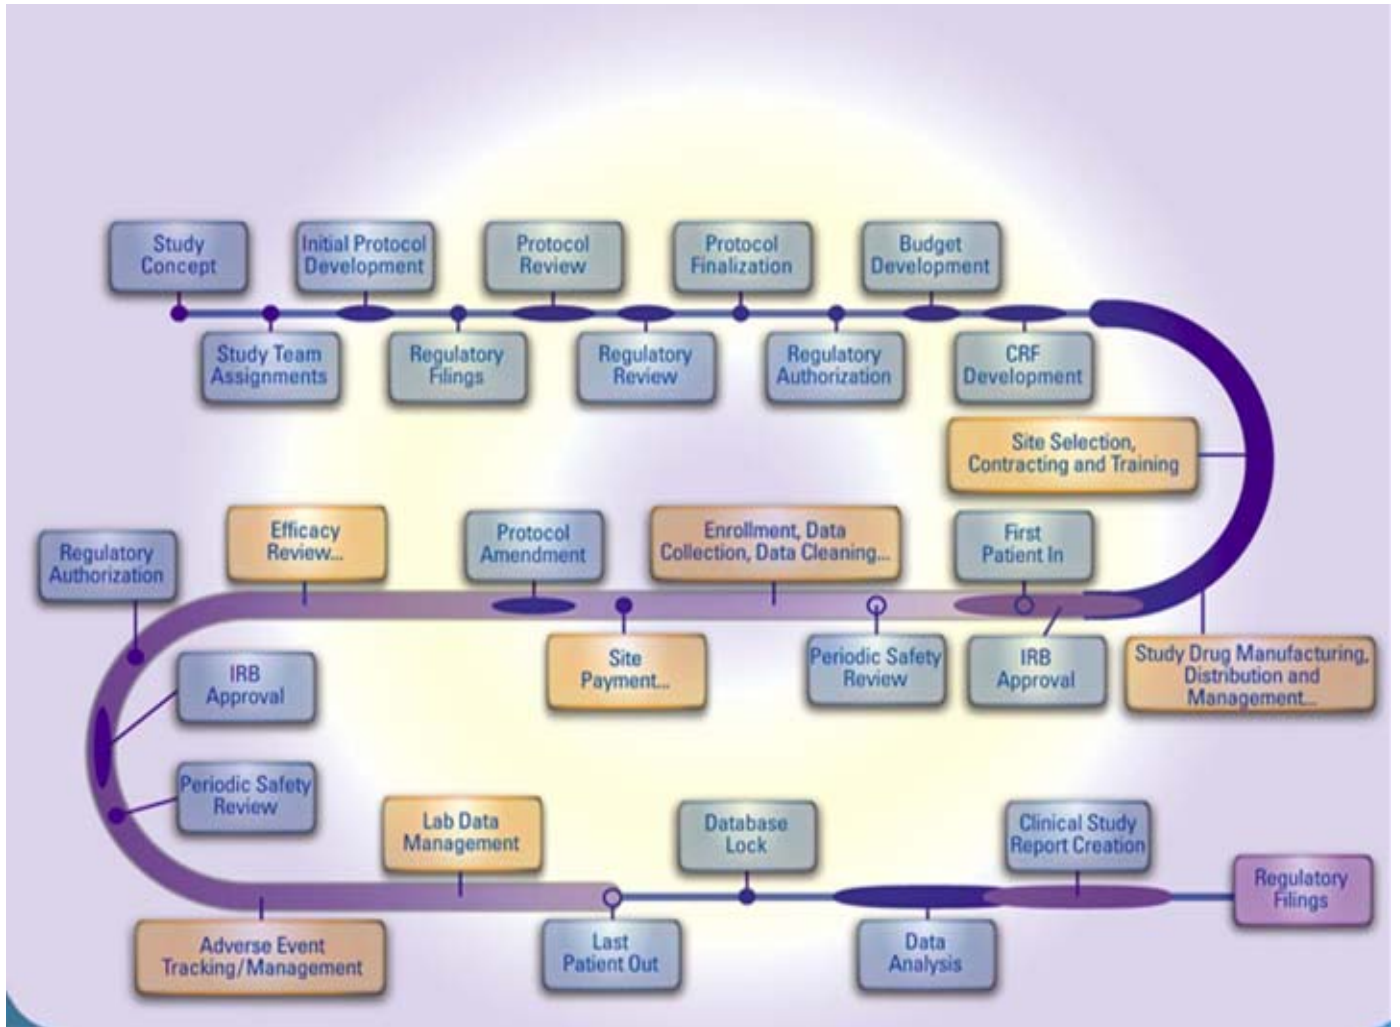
Study Concept

Initial Protocol Development

Protocol Review

Protocol Finalization

Budget Development

Study Team Assignments

Regulatory Filings

Regulatory Review

Regulatory Authorization

CRF Development

Site Selection, Contracting and Training

Regulatory Authorization

Efficacy Review...

Protocol Amendment

Enrollment, Data Collection, Data Cleaning...

First Patient In

Site Payment...

Periodic Safety Review

IRB Approval

Study Drug Manufacturing, Distribution and Management...

IRB Approval

Periodic Safety Review

Lab Data Management

Database Lock

Clinical Study Report Creation

Regulatory Filings

Adverse Event Tracking/Management

Last Patient Out

Data Analysis